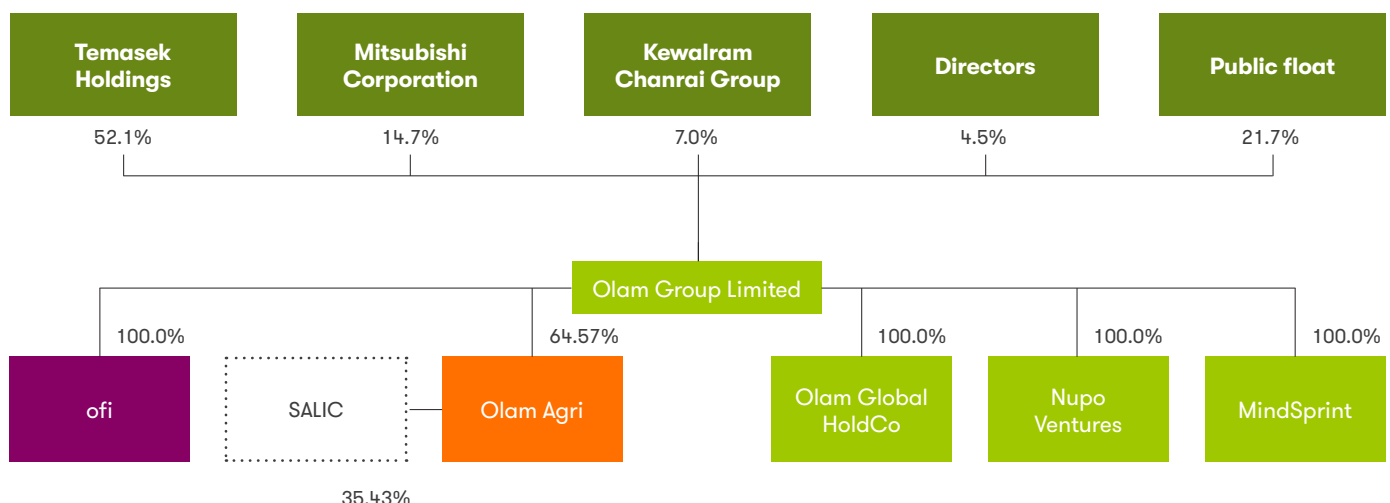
Temasek Holdings
52.1%

Mitsubishi Corporation
14.7%

Kewalram Chanrai Group
7.0%

Directors
4.5%

Public float
21.7%

Olam Group Limited

100.0%
ofi

SALIC
35.43%

64.57%
Olam Agri

100.0%
Olam Global HoldCo

100.0%
Nupo Ventures

100.0%
MindSprint